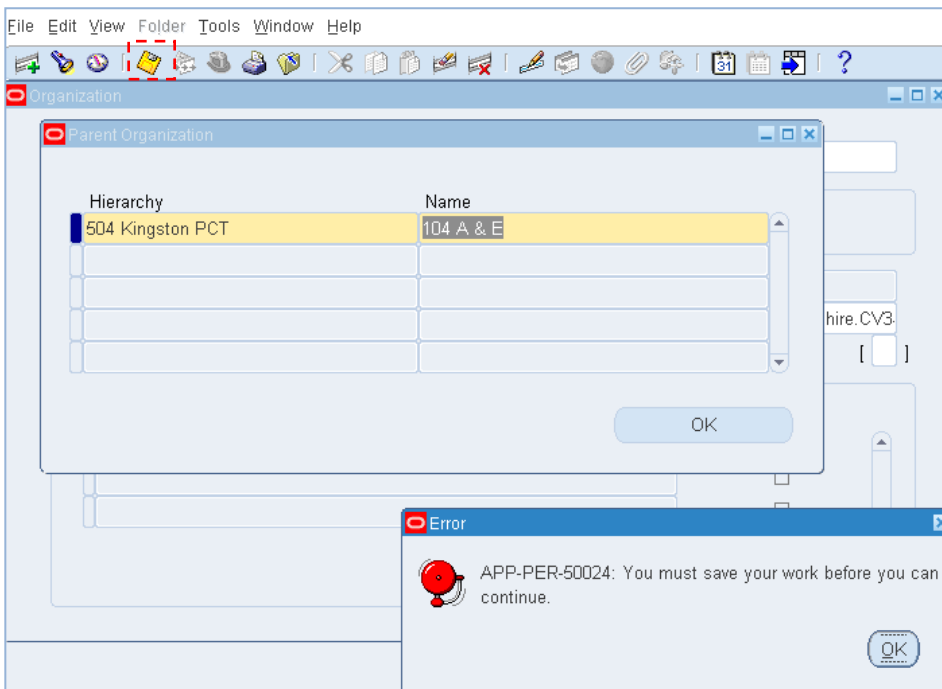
File Edit View Folder Tools Window Help

Organization

Parent Organization

| Hierarchy | Name |
|---|---|
| 504 Kingston PCT | 104 A & E |
| | |
| | |
| | |
| | |

OK

hire.CV3

[ ]

Error

APP-PER-50024: You must save your work before you can continue.

OK